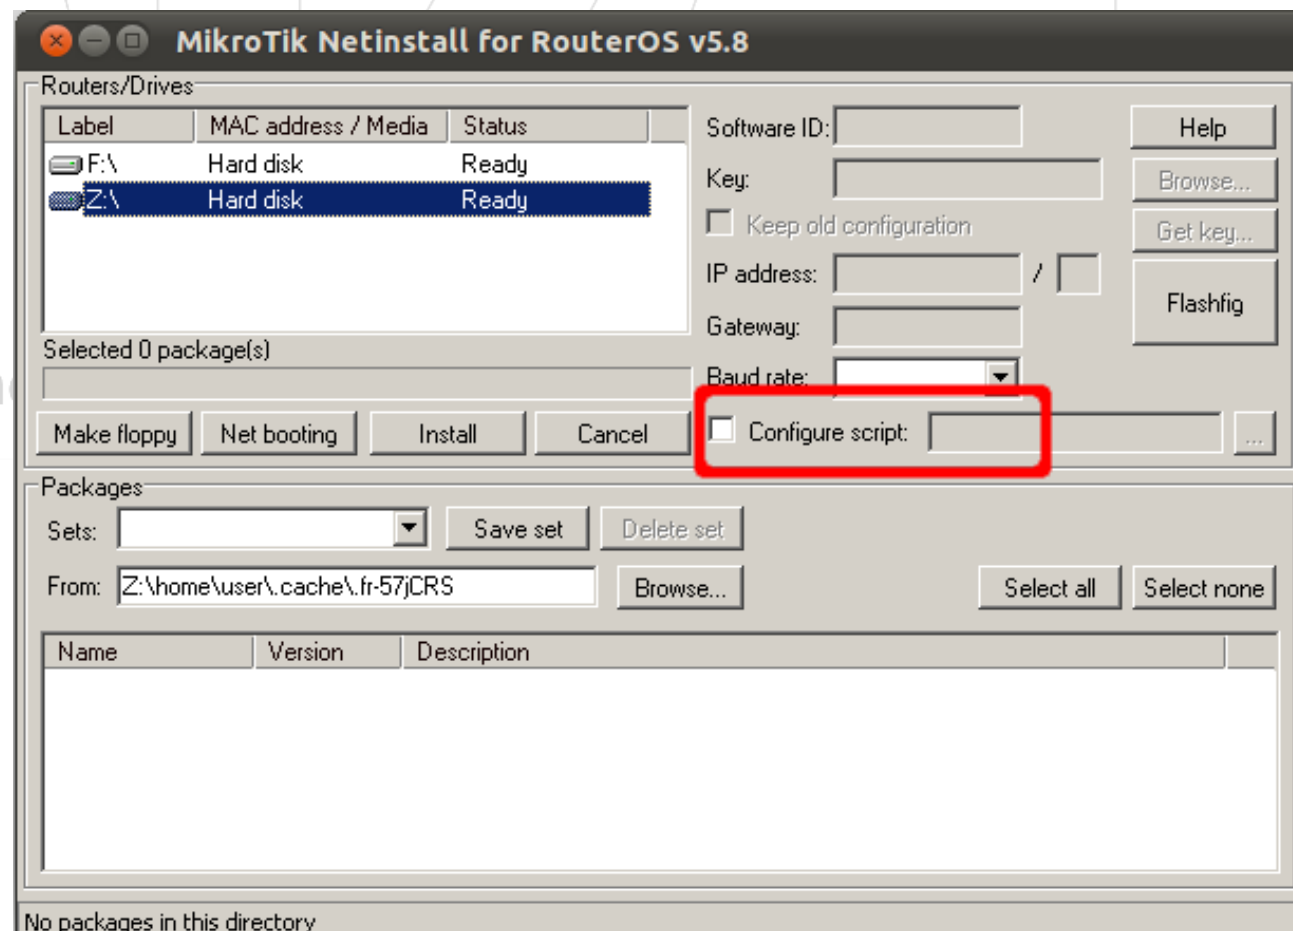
MikroTik Netinstall for RouterOS v5.8

Routers/Drives

| Label | MAC address / Media | Status |
|---|---|---|
| F:\ | Hard disk | Ready |
| Z:\ | Hard disk | Ready |

Selected 0 package(s)

Make floppy
Net booting
Install
Cancel

Software ID:
Key:
Keep old configuration
IP address: /
Gateway:
Baud rate:
Configure script:
...

Help
Browse...
Get key...
Flashfig

Packages
Sets:
Save set
Delete set
From: Z:\home\user\.cache\.fr-57jCRS
Browse...
Select all
Select none

| Name | Version | Description |
|---|---|---|

No packages in this directory